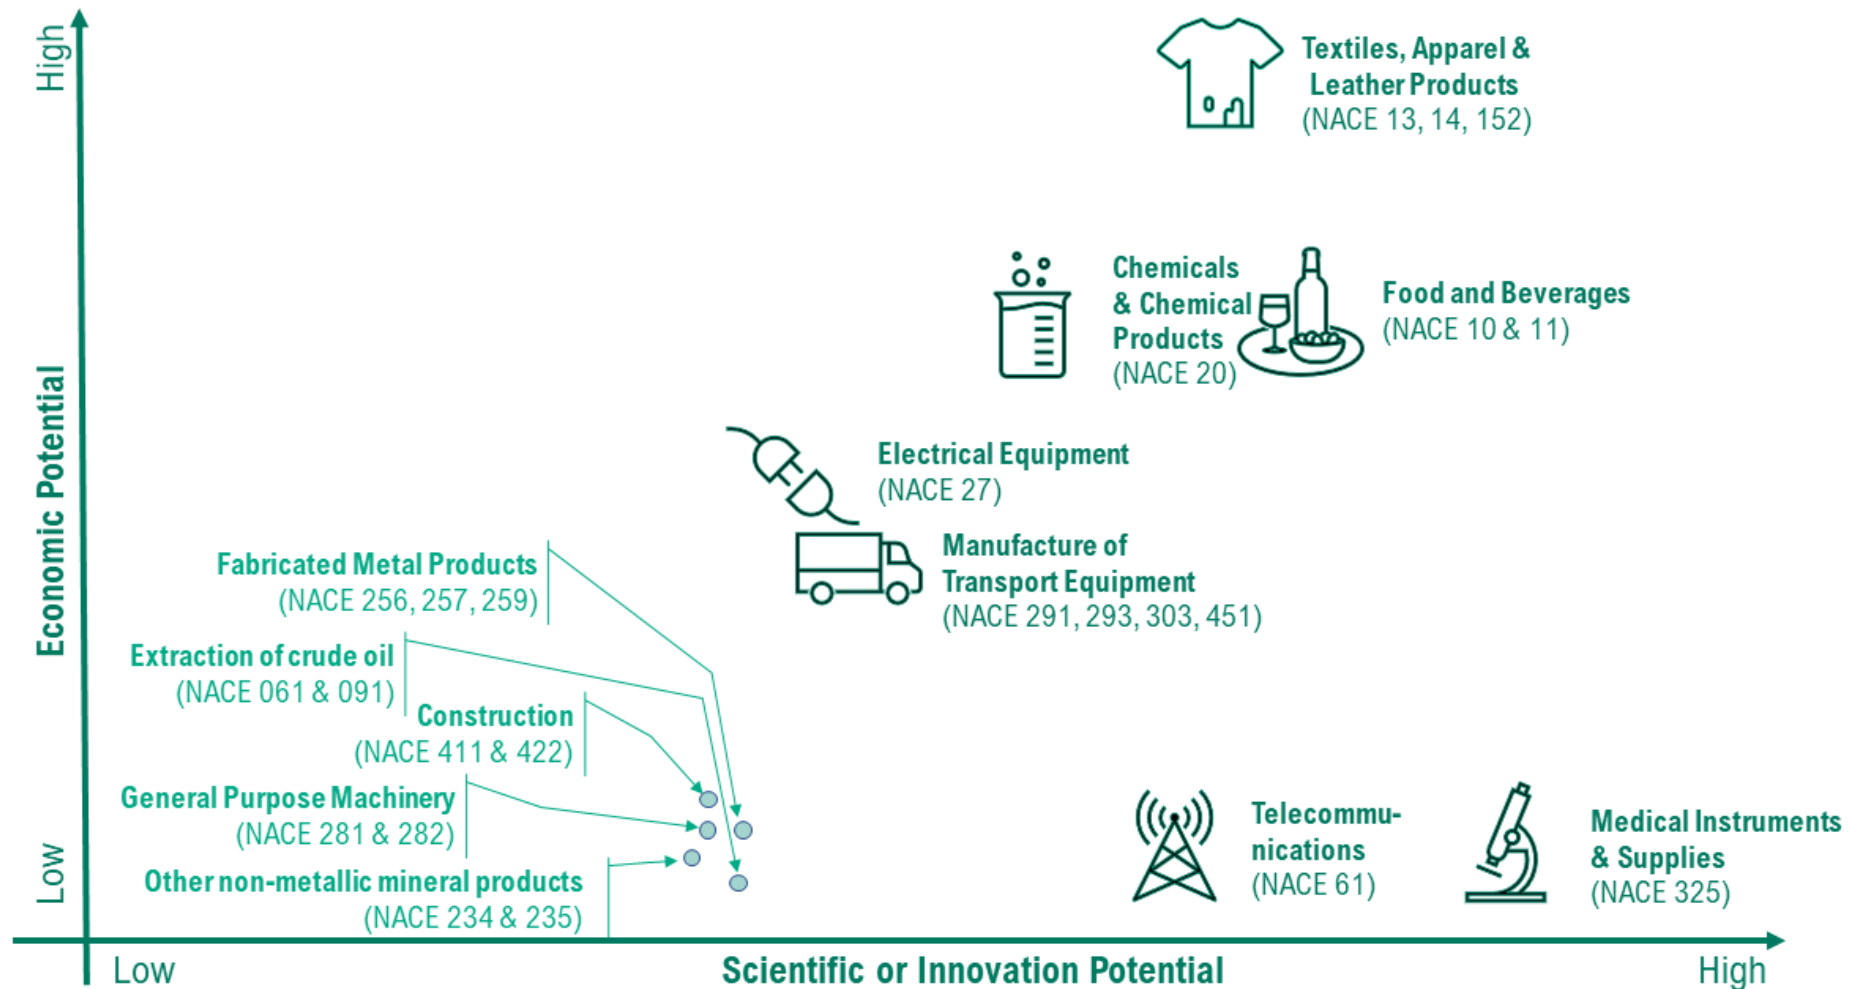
High

Economic Potential

Low

Textiles, Apparel & Leather Products (NACE 13, 14, 152)

Chemicals & Chemical Products (NACE 20)

Food and Beverages (NACE 10 & 11)

Electrical Equipment (NACE 27)

Manufacture of Transport Equipment (NACE 291, 293, 303, 451)

Fabricated Metal Products (NACE 256, 257, 259)

Extraction of crude oil (NACE 061 & 091)

Construction (NACE 411 & 422)

General Purpose Machinery (NACE 281 & 282)

Other non-metallic mineral products (NACE 234 & 235)

Telecommu-nications (NACE 61)

Medical Instruments & Supplies (NACE 325)

Low

Scientific or Innovation Potential

High